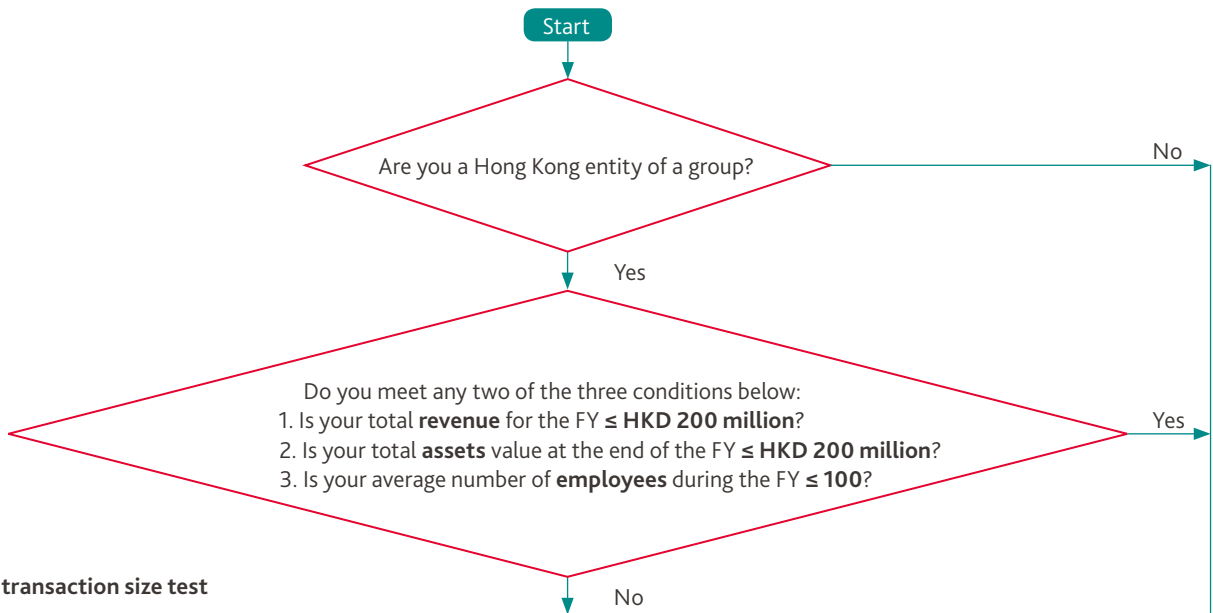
Start

Are you a Hong Kong entity of a group?

No

Yes

Do you meet any two of the three conditions below:
1. Is your total **revenue** for the FY **≤ HKD 200 million**?
2. Is your total **assets** value at the end of the FY **≤ HKD 200 million**?
3. Is your average number of **employees** during the FY **≤ 100**?

Yes

transaction size test

No